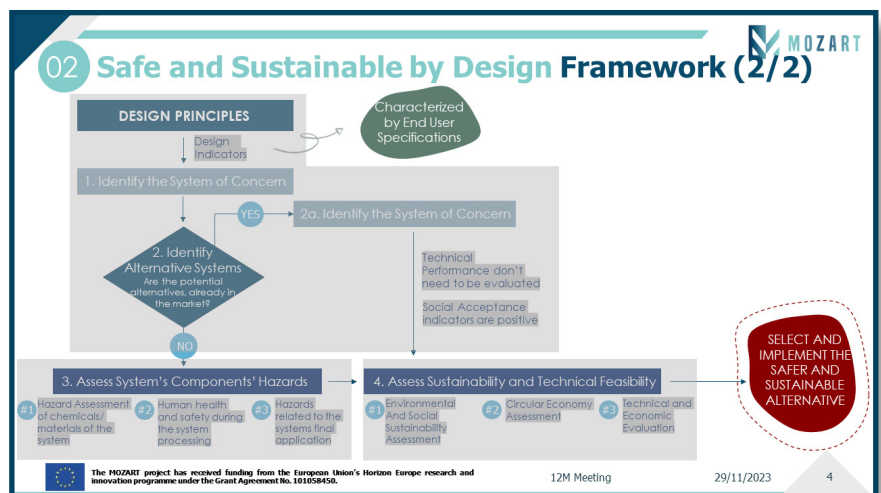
02 Safe and Sustainable by Design Framework (2/2)

MOZART

DESIGN PRINCIPLES

Characterized by End User Specifications

Design Indicators

1. Identify the System of Concern

YES

2a. Identify the System of Concern

2. Identify Alternative Systems
Are the potential alternatives, already in the market?

Technical Performance don't need to be evaluated

Social Acceptance indicators are positive

NO

3. Assess System's Components' Hazards

#1 Hazard Assessment of chemicals/ materials of the system

#2 Human health and safety during the system processing

#3 Hazards related to the systems final application

4. Assess Sustainability and Technical Feasibility

#1 Environmental And Social Sustainability Assessment

#2 Circular Economy Assessment

#3 Technical and Economic Evaluation

SELECT AND IMPLEMENT THE SAFER AND SUSTAINABLE ALTERNATIVE

The MOZART project has received funding from the European Union's Horizon Europe research and innovation programme under the Grant Agreement No. 101058450.

12M Meeting

29/11/2023

4